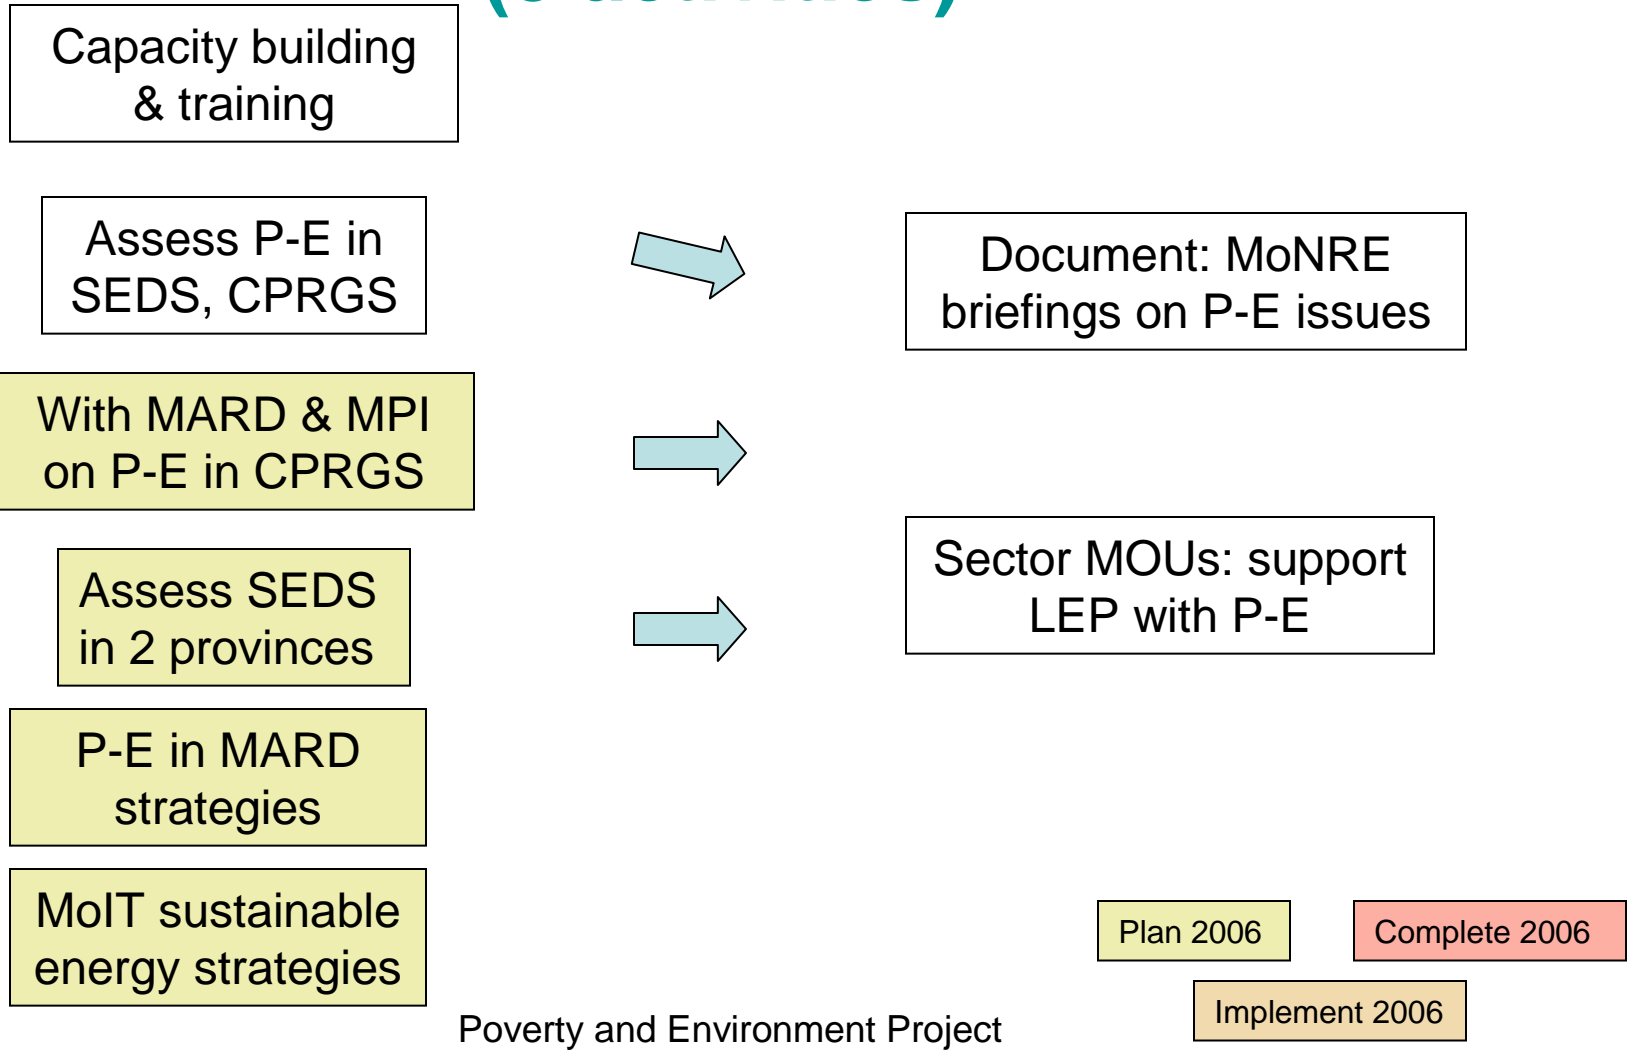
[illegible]

Capacity building & training

Assess P-E in SEDS, CPRGS

With MARD & MPI on P-E in CPRGS

Assess SEDS in 2 provinces

P-E in MARD strategies

MoIT sustainable energy strategies

Document: MoNRE briefings on P-E issues

Sector MOUs: support LEP with P-E

Plan 2006

Complete 2006

Implement 2006

Poverty and Environment Project